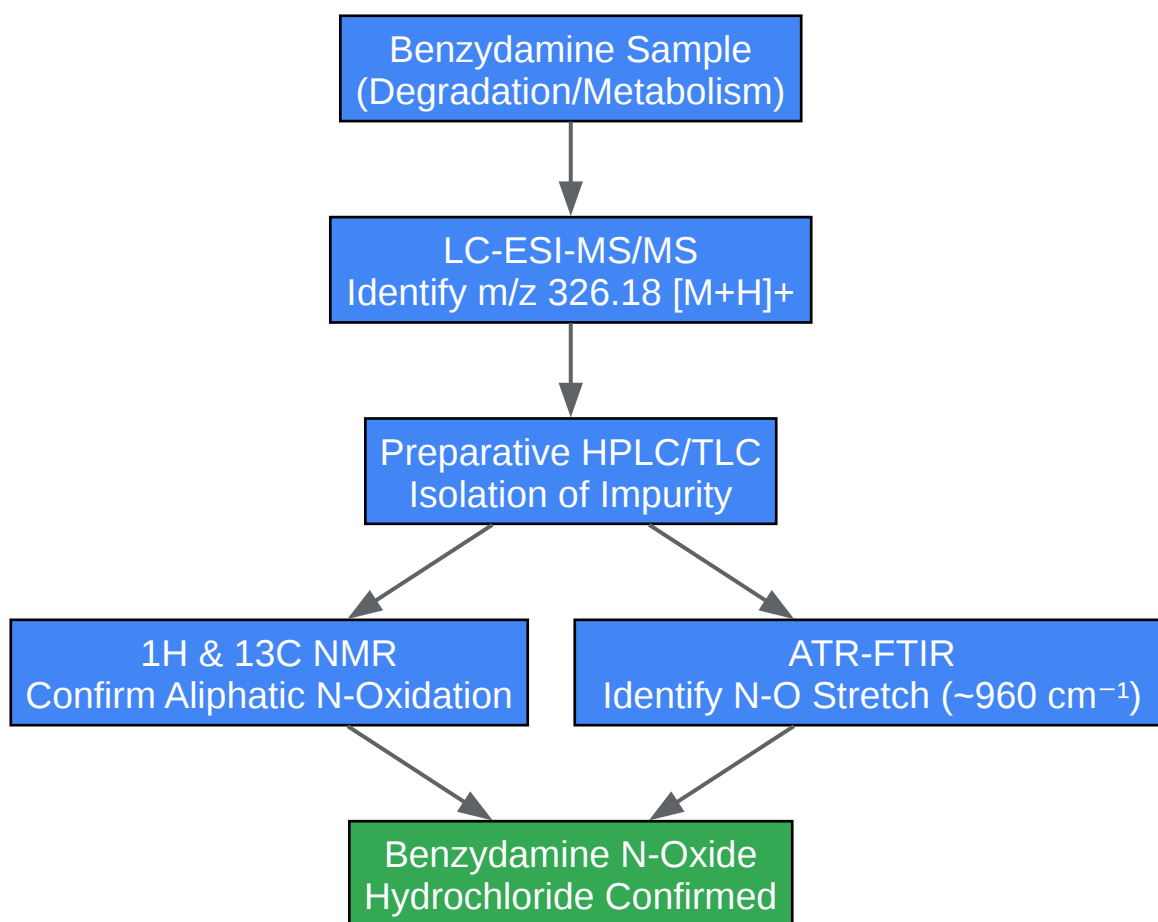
Benzydamine Sample
(Degradation/Metabolism)

LC-ESI-MS/MS
Identify m/z 326.18 [M+H]+

Preparative HPLC/TLC
Isolation of Impurity

1H & 13C NMR
Confirm Aliphatic N-Oxidation

ATR-FTIR
Identify N-O Stretch (~960 $cm^{-1}$)

Benzydamine N-Oxide
Hydrochloride Confirmed